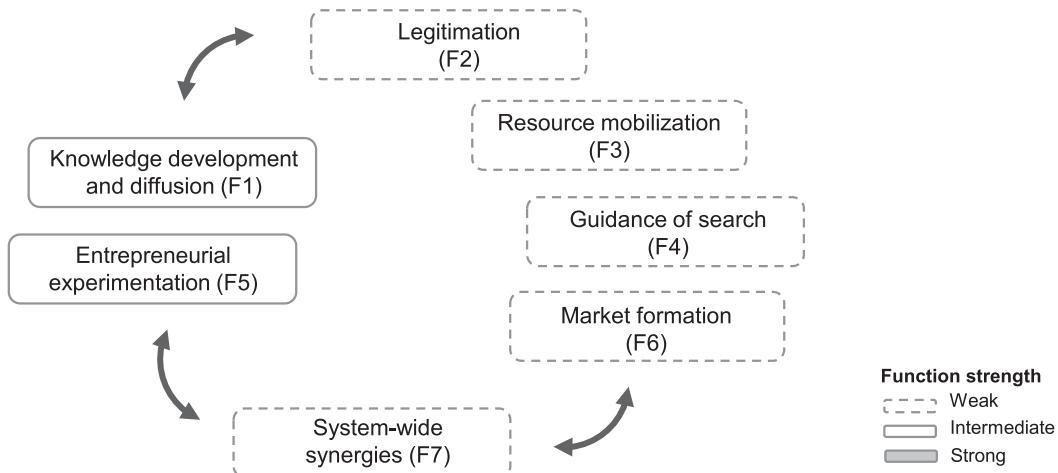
Legitimation (F2)

Resource mobilization (F3)

Knowledge development and diffusion (F1)

Guidance of search (F4)

Entrepreneurial experimentation (F5)

Market formation (F6)

System-wide synergies (F7)

Function strength
Weak
Intermediate
Strong